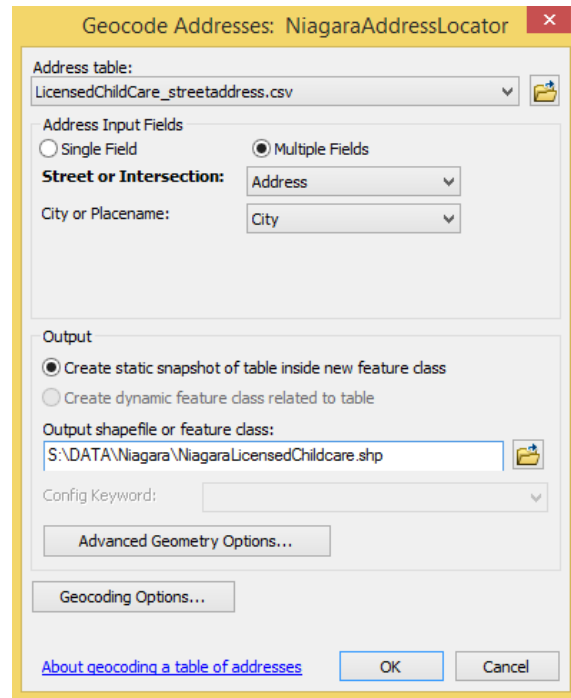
Geocode Addresses: NiagaraAddressLocator

Address table:
LicensedChildCare_streetaddress.csv

Address Input Fields
Single Field
Multiple Fields
Street or Intersection:
Address
City or Placename:
City

Output
Create static snapshot of table inside new feature class
Create dynamic feature class related to table
Output shapefile or feature class:
S:\DATA\Niagara\NiagaraLicensedChildcare.shp
Config Keyword:
Advanced Geometry Options...

Geocoding Options...

About geocoding a table of addresses
OK
Cancel